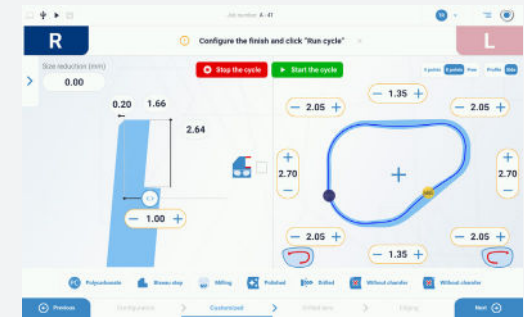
Job number: A - 41

R

Configure the finish and click "Run cycle"

L

Size reduction (mm)
0.00

Stop the cycle
Start the cycle

0.20 1.66
2.64

- 1.00 +

- 2.05 +
- 1.35 +
- 2.05 +
+ 2.70 -
+ 2.70 -
- 2.05 +
- 1.35 +
- 2.05 +

Polycarbonate
Bevel
Milling
Polished
Drilled
Without chamfer
Without chamfer

Previous
Customized
Next